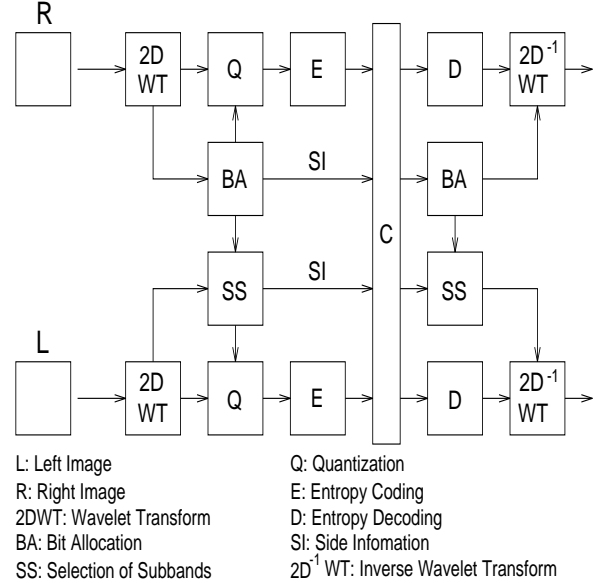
R

2D WT

Q

E

C

D

$2D^{-1}$ WT

BA

SI

BA

SS

SI

SS

L

2D WT

Q

E

D

$2D^{-1}$ WT

L: Left Image
R: Right Image
2DWT: Wavelet Transform
BA: Bit Allocation
SS: Selection of Subbands

Q: Quantization
E: Entropy Coding
D: Entropy Decoding
SI: Side Infomation
$2D^{-1}$ WT: Inverse Wavelet Transform